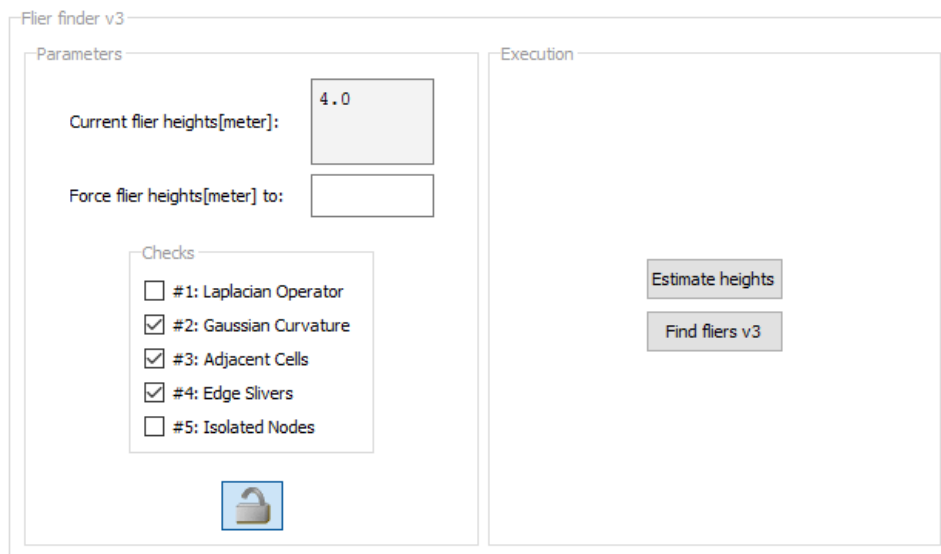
Flier finder v3

Parameters

Current flier heights[meter]: 4.0

Force flier heights[meter] to:

Checks

#1: Laplacian Operator

#2: Gaussian Curvature

#3: Adjacent Cells

#4: Edge Slivers

#5: Isolated Nodes

Execution

Estimate heights

Find fliers v3